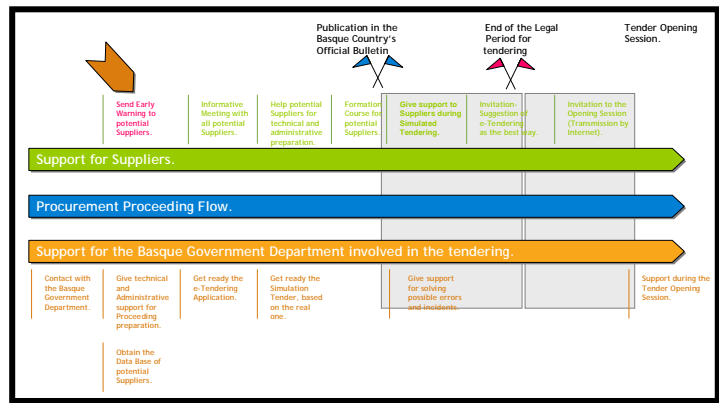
Publication in the Basque Country's Official Bulletin

End of the Legal Period for tendering

Tender Opening Session.

Send Early Warning to potential Suppliers.

Informative Meeting with all potential Suppliers.

Help potential Suppliers for technical and administrative preparation.

Formation Course for potential Suppliers.

Give support to Suppliers during Simulated Tendering.

Invitation-Suggestion of e-Tendering as the best way.

Invitation to the Opening Session (Transmission by Internet).

Support for Suppliers.

Procurement Proceeding Flow.

Support for the Basque Government Department involved in the tendering.

Contact with the Basque Government Department.

Give technical and Administrative support for Proceeding preparation.

Get ready the e-Tendering Application.

Get ready the Simulation Tender, based on the real one.

Give support for solving possible errors and incidents.

Support during the Tender Opening Session.

Obtain the Data Base of potential Suppliers.